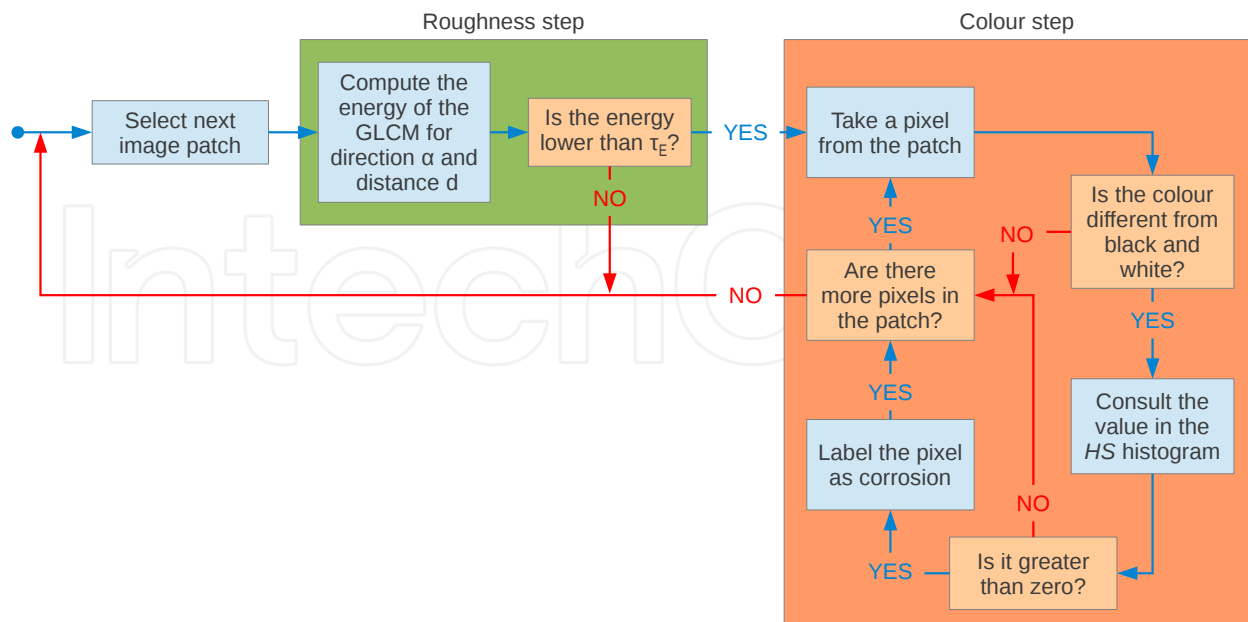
Roughness step

Colour step

Select next image patch

Compute the energy of the GLCM for direction α and distance d

Is the energy lower than $\tau_E$?

YES

NO

Take a pixel from the patch

Is the colour different from black and white?

NO

YES

Are there more pixels in the patch?

NO

YES

Consult the value in the *HS* histogram

YES

Label the pixel as corrosion

NO

YES

Is it greater than zero?